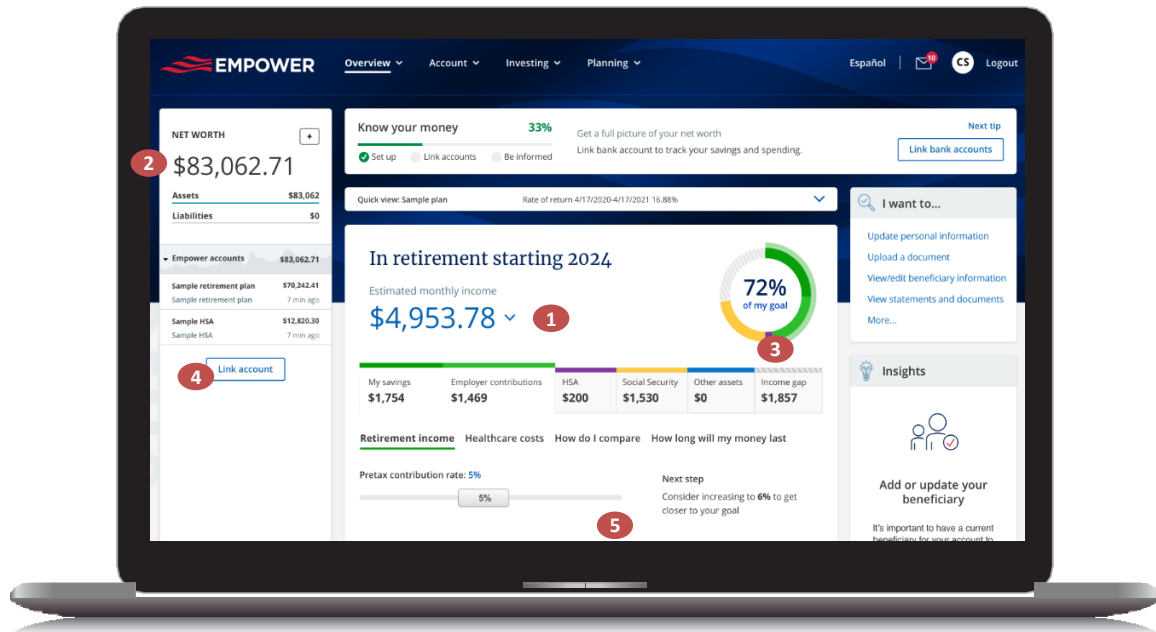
EMPOWER

Overview Account Investing Planning

Español 10 CS Logout

NET WORTH +

2 $83,062.71

Assets $83,062
Liabilities $0

Empower accounts $83,062.71

Sample retirement plan $70,242.41
Sample retirement plan 7 min ago

Sample HSA $12,820.30
Sample HSA 7 min ago

4 Link account

Know your money 33%
Set up Link accounts Be informed

Get a full picture of your net worth
Link bank account to track your savings and spending.

Next tip
Link bank accounts

Quick view: Sample plan Rate of return 4/17/2020-4/17/2021 16.88%

In retirement starting 2024

Estimated monthly income

$4,953.78 1

72% of my goal

3

| My savings | Employer contributions | HSA | Social Security | Other assets | Income gap |
|---|---|---|---|---|---|
| $1,754 | $1,469 | $200 | $1,530 | $0 | $1,857 |

Retirement income Healthcare costs How do I compare How long will my money last

Pretax contribution rate: 5%

5%

Next step
Consider increasing to 6% to get closer to your goal

5

I want to...

Update personal information
Upload a document
View/edit beneficiary information
View statements and documents
More...

Insights

Add or update your beneficiary

It's important to have a current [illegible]